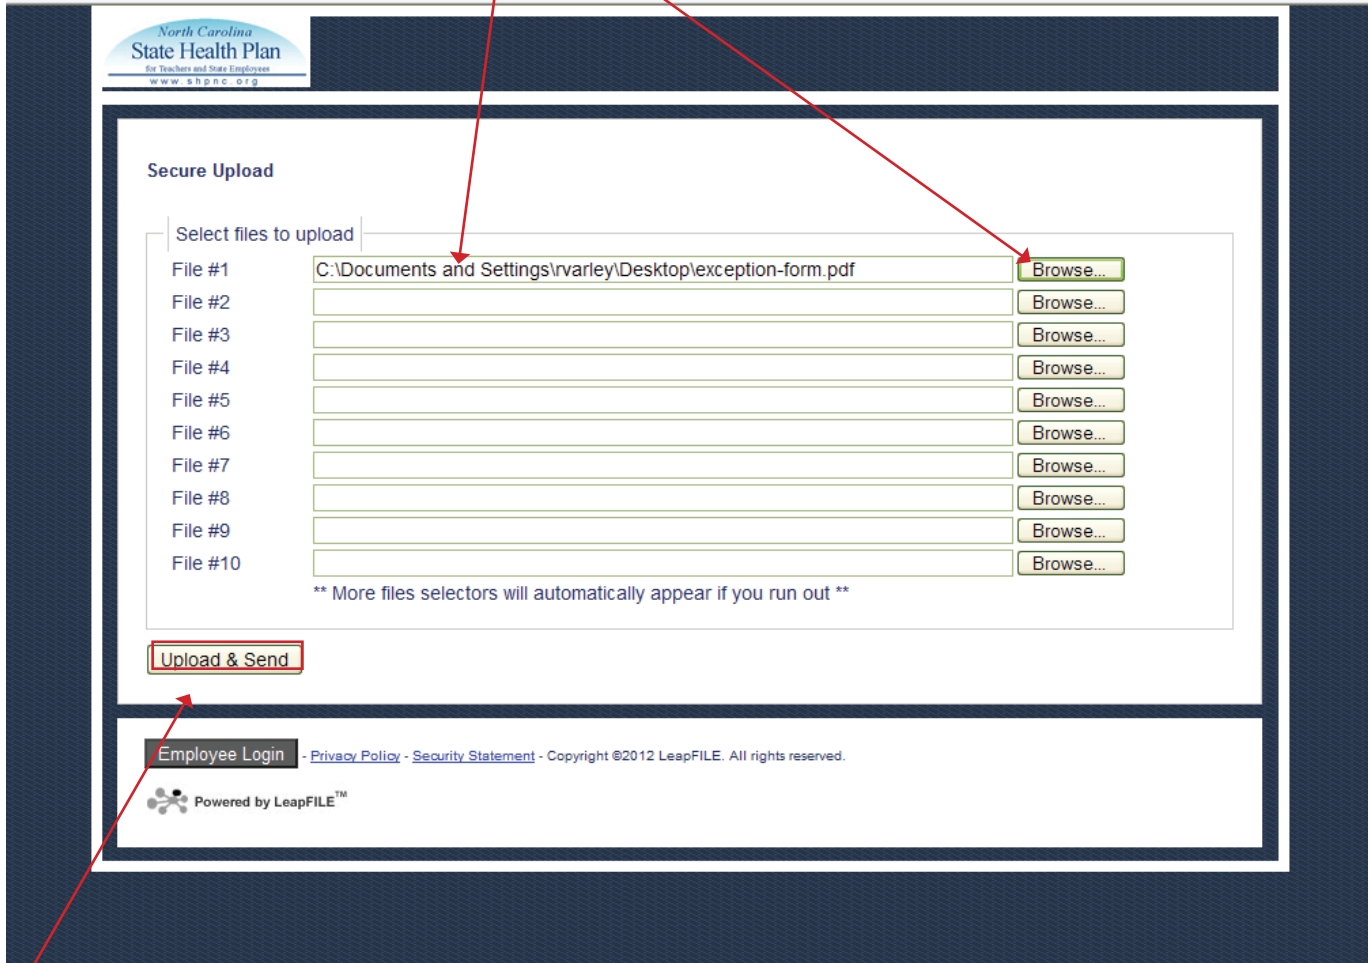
North Carolina
State Health Plan
for Teachers and State Employees
www.shpnc.org

Secure Upload

Select files to upload

File #1 C:\Documents and Settings\rvarley\Desktop\exception-form.pdf Browse...
File #2 Browse...
File #3 Browse...
File #4 Browse...
File #5 Browse...
File #6 Browse...
File #7 Browse...
File #8 Browse...
File #9 Browse...
File #10 Browse...

** More files selectors will automatically appear if you run out **

Upload & Send

Employee Login - Privacy Policy - Security Statement - Copyright ©2012 LeapFILE. All rights reserved.

Powered by LeapFILE™